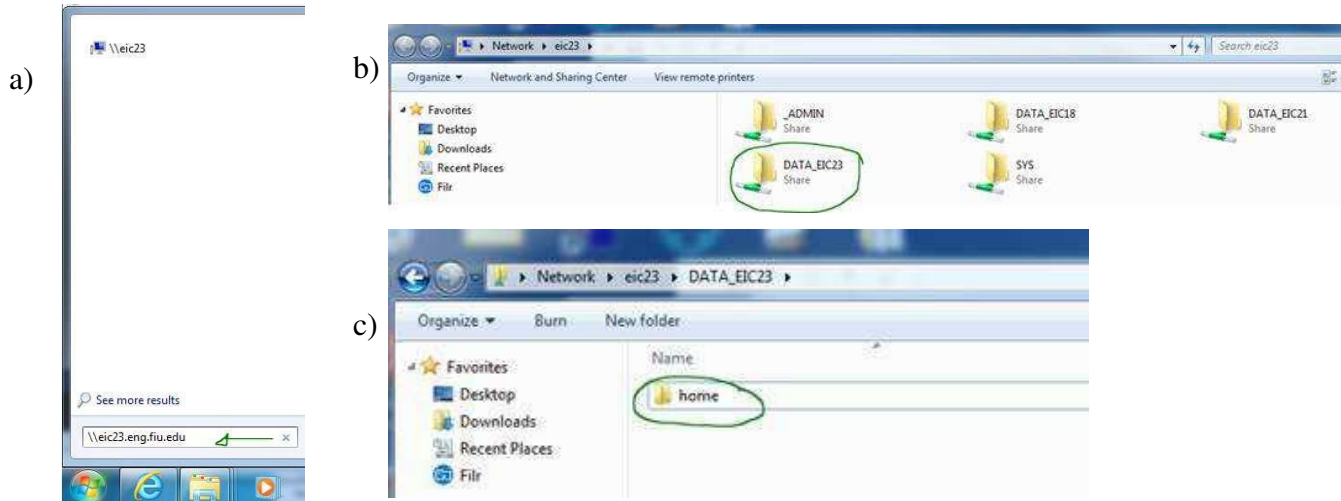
a)

\\eic23

See more results

\\eic23.eng.fiu.edu ×

b)

Network ▸ eic23 ▸

Search eic23

Organize ▾ Network and Sharing Center View remote printers

Favorites
Desktop
Downloads
Recent Places
Filr

_ADMIN
Share

DATA_EIC18
Share

DATA_EIC21
Share

DATA_EIC23
Share

SYS
Share

c)

Network ▸ eic23 ▸ DATA_EIC23 ▸

Organize ▾ Burn New folder

Favorites
Desktop
Downloads
Recent Places
Filr

Name

home